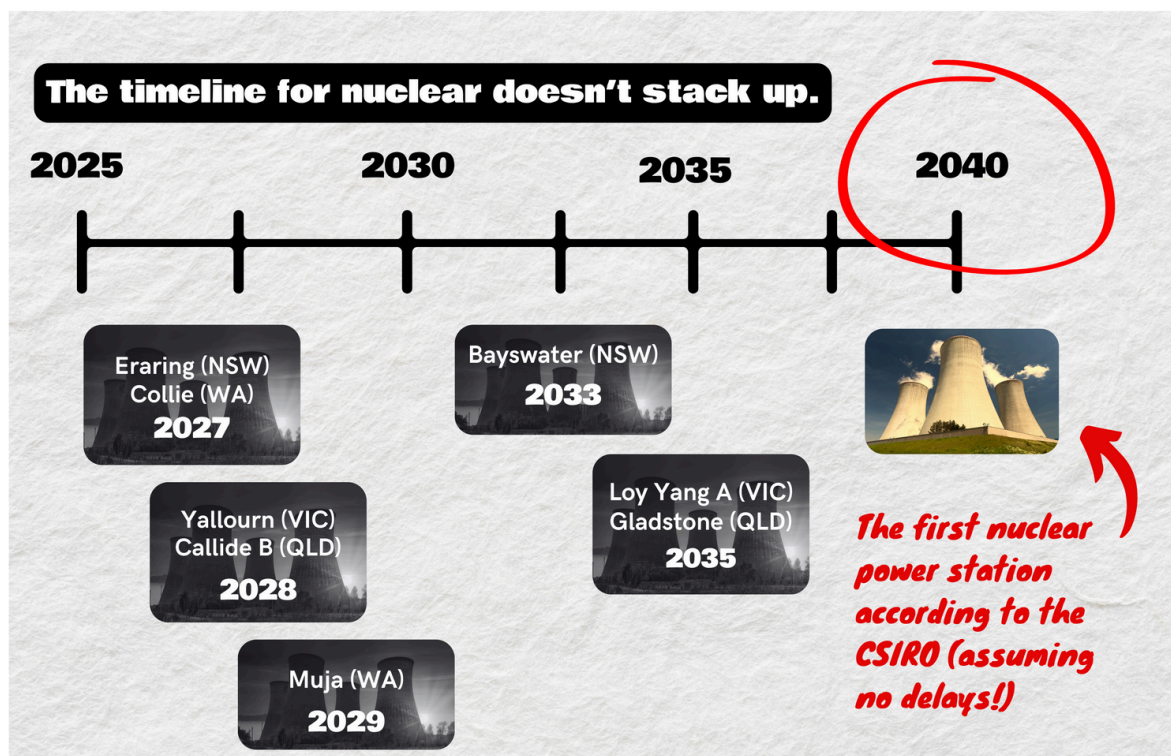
The timeline for nuclear doesn't stack up.

2025

2030

2035

2040

Eraring (NSW)
Collie (WA)
2027

Yallourn (VIC)
Callide B (QLD)
2028

Muja (WA)
2029

Bayswater (NSW)
2033

Loy Yang A (VIC)
Gladstone (QLD)
2035

The first nuclear power station according to the CSIRO (assuming no delays!)